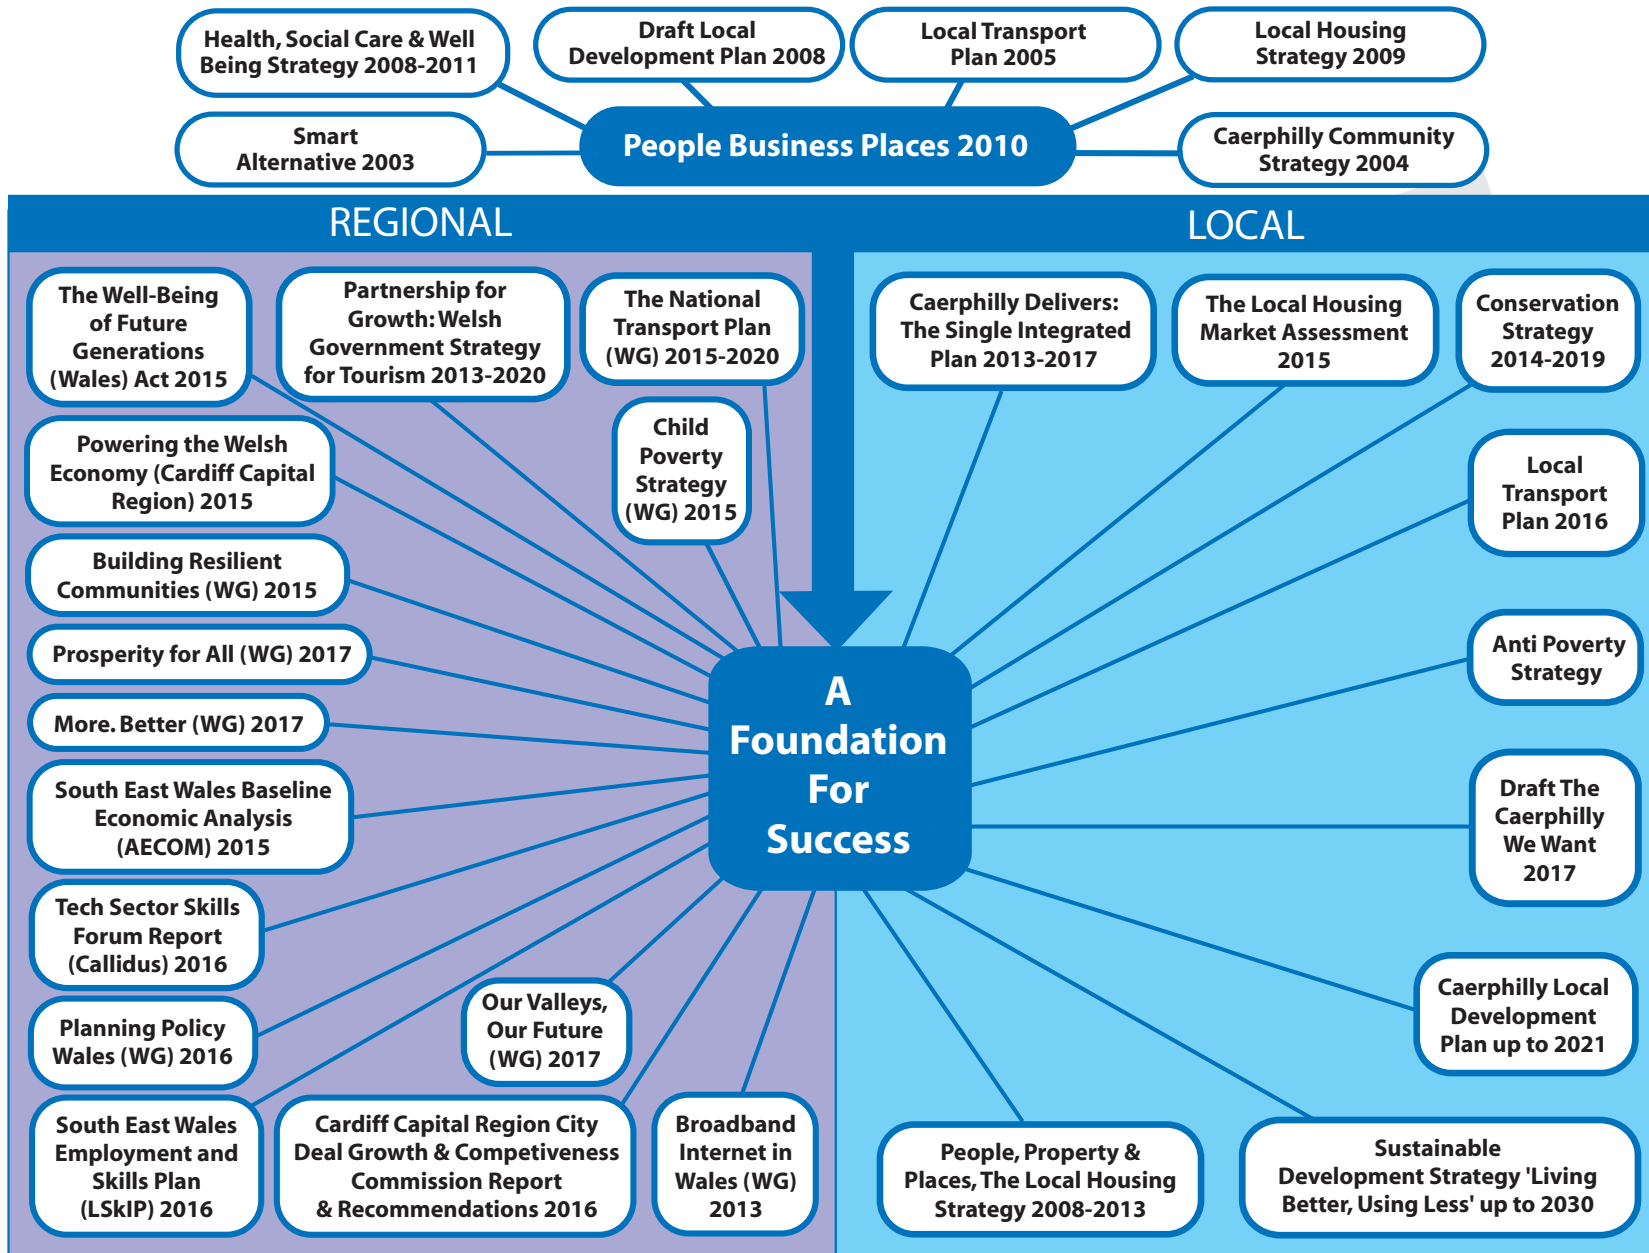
Health, Social Care & Well Being Strategy 2008-2011

Draft Local Development Plan 2008

Local Transport Plan 2005

Local Housing Strategy 2009

Smart Alternative 2003

People Business Places 2010

Caerphilly Community Strategy 2004

REGIONAL

LOCAL

The Well-Being of Future Generations (Wales) Act 2015

Partnership for Growth: Welsh Government Strategy for Tourism 2013-2020

The National Transport Plan (WG) 2015-2020

Child Poverty Strategy (WG) 2015

Powering the Welsh Economy (Cardiff Capital Region) 2015

Building Resilient Communities (WG) 2015

Prosperity for All (WG) 2017

More. Better (WG) 2017

South East Wales Baseline Economic Analysis (AECOM) 2015

Tech Sector Skills Forum Report (Callidus) 2016

Planning Policy Wales (WG) 2016

Our Valleys, Our Future (WG) 2017

South East Wales Employment and Skills Plan (LSkIP) 2016

Cardiff Capital Region City Deal Growth & Competiveness Commission Report & Recommendations 2016

Broadband Internet in Wales (WG) 2013

A Foundation For Success

Caerphilly Delivers: The Single Integrated Plan 2013-2017

The Local Housing Market Assessment 2015

Conservation Strategy 2014-2019

Local Transport Plan 2016

Anti Poverty Strategy

Draft The Caerphilly We Want 2017

Caerphilly Local Development Plan up to 2021

People, Property & Places, The Local Housing Strategy 2008-2013

Sustainable Development Strategy 'Living Better, Using Less' up to 2030